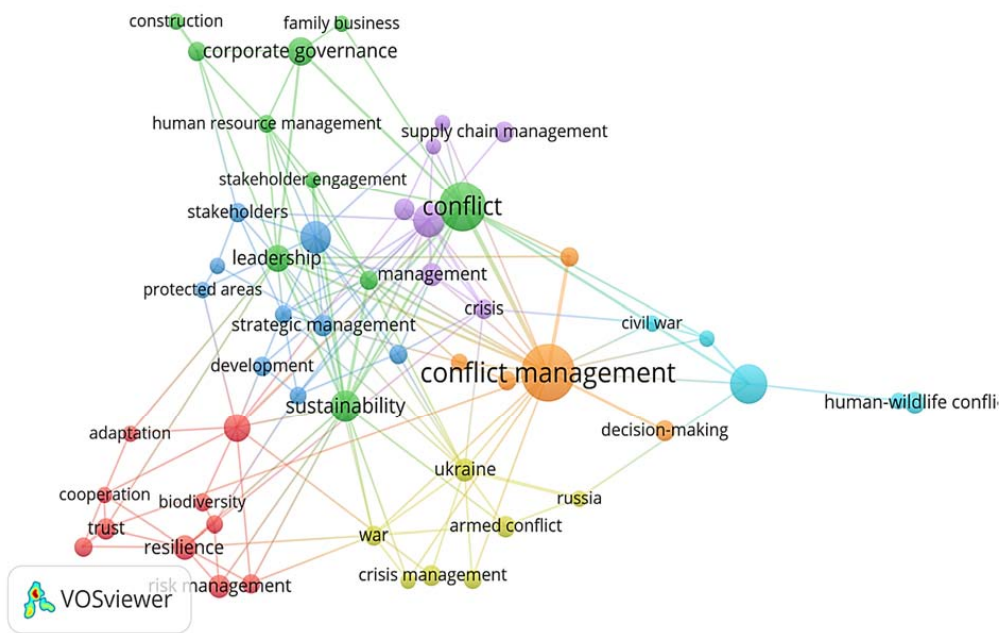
construction
family business
corporate governance
human resource management
supply chain management
stakeholder engagement
stakeholders
conflict
leadership
management
protected areas
crisis
strategic management
civil war
development
conflict management
sustainability
human-wildlife confli
adaptation
decision-making
ukraine
cooperation
biodiversity
russia
trust
armed conflict
resilience
war
risk management
crisis management
VOSviewer